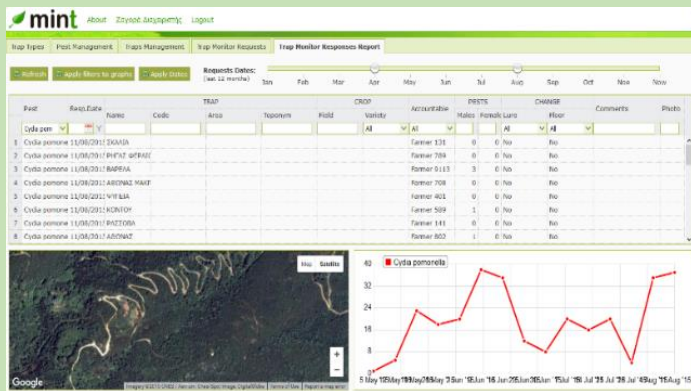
mint About Ζαχαρή Δαμμαρέτης Logout

Trap Types | Pest Management | Traps Management | Trap Monitor Requests | Trap Monitor Responses Report

Refresh | Apply filters to graphs | Apply Dates

Requests Dates: (last 12 months)

Jan Feb Mar Apr May Jun Jul Aug Sep Oct Nov Dec

| | Pest | Resp.Date | TRAP Name | TRAP Code | TRAP Area | TRAP Toponym | CROP Field | CROP Variety | Accountable | PESTS Males | PESTS Females | CHANGE Lure | CHANGE Floor | Comments | Photo |
|---|---|---|---|---|---|---|---|---|---|---|---|---|---|---|---|
| | Cydia pom | | | | | | | All | All | | | All | All | | |
| 1 | Cydia pomone | 11/08/201 | ΣΚΑΛΑ | | | | | | farmer 131 | 0 | 0 | No | No | | |
| 2 | Cydia pomone | 11/08/201 | ΡΗΓΑΣ ΦΕΡΑΙΟ | | | | | | farmer 789 | 0 | 0 | No | No | | |
| 3 | Cydia pomone | 11/08/201 | ΒΑΡΕΙΑ | | | | | | farmer 0113 | 3 | 0 | No | No | | |
| 4 | Cydia pomone | 11/08/201 | ΑΡΩΝΑΣ ΜΑΚΡ | | | | | | farmer 708 | 0 | 0 | No | No | | |
| 5 | Cydia pomone | 11/08/201 | ΥΨΗΛΑ | | | | | | farmer 401 | 0 | 0 | No | No | | |
| 6 | Cydia pomone | 11/08/201 | ΚΟΝΤΟΥ | | | | | | farmer 589 | 1 | 0 | No | No | | |
| 7 | Cydia pomone | 11/08/201 | ΡΑΖΤΟΒΑ | | | | | | farmer 141 | 0 | 0 | No | No | | |
| 8 | Cydia pomone | 11/08/201 | ΑΡΩΝΑΣ | | | | | | farmer 802 | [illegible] | 0 | No | No | | |

Map Satellite

Google

Cydia pomonella

40
32
24
16
8
0

5 May '19 May '19 May '26 May '2 Jun '9 Jun '16 Jun '16 Jun '23 Jun '30 Jun '7 Jul '14 Jul '21 Jul '28 Jul '4 Aug '11 Aug '18 Aug